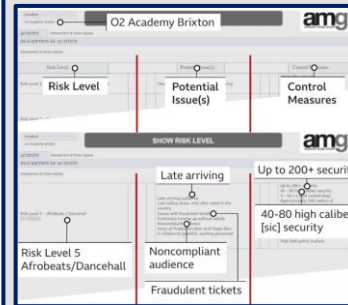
O2 Academy Brixton

amg

Risk Level

Potential Issue(s)

Control Measures

SHOW RISK LEVEL

amg

Late arriving

Up to 200+ securit

40-80 high calibe [sic] security

Risk Level 5 Afrobeats/Dancehall

Noncompliant audience

Fraudulent tickets